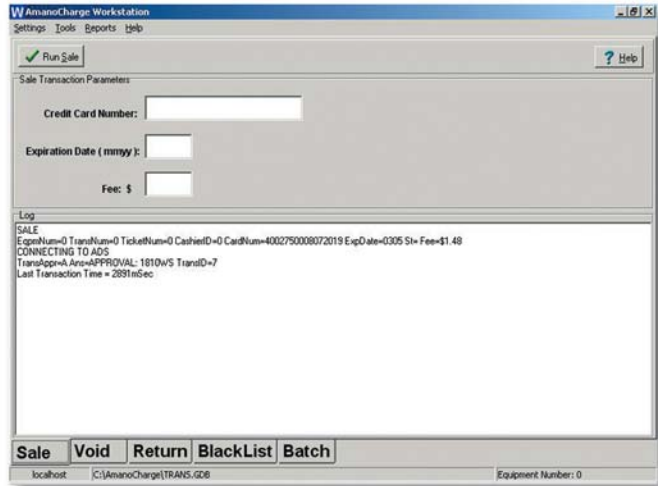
W AmanoCharge Workstation

Settings Tools Reports Help

Run Sale

Help

Sale Transaction Parameters

Credit Card Number:

Expiration Date ( mmyy ):

Fee: $

Log

SALE
EqpmNum=0 TransNum=0 TicketNum=0 CashierID=0 CardNum=4002750008072019 ExpDate=0305 St= Fee=$1.48
CONNECTING TO ADS
TransAppr=A Ans=APPROVAL: 1810WS TransID=7
Last Transaction Time = 2891mSec

Sale | Void | Return | BlackList | Batch

localhost | C:\AmanoCharge\TRANS.GDB | Equipment Number: 0